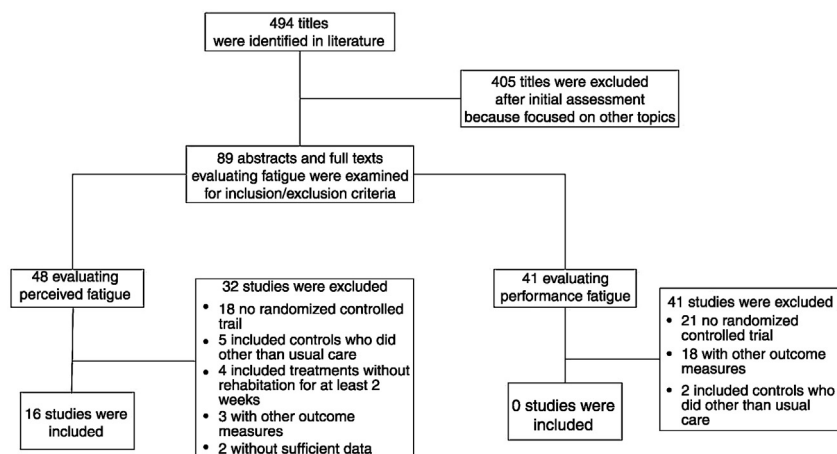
494 titles
were identified in literature

405 titles were excluded
after initial assessment
because focused on other topics

89 abstracts and full texts
evaluating fatigue were examined
for inclusion/exclusion criteria

48 evaluating
perceived fatigue

32 studies were excluded
• 18 no randomized controlled trail
• 5 included controls who did other than usual care
• 4 included treatments without rehabitation for at least 2 weeks
• 3 with other outcome measures
• 2 without sufficient data

16 studies were
included

41 evaluating
performance fatigue

41 studies were excluded
• 21 no randomized controlled trial
• 18 with other outcome measures
• 2 included controls who did other than usual care

0 studies were
included